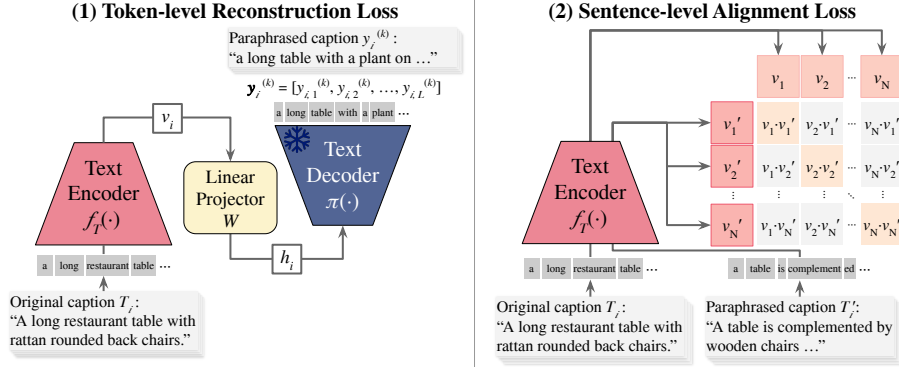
(1) Token-level Reconstruction Loss

Paraphrased caption $y_i^{(k)}$:
"a long table with a plant on …"

$\boldsymbol{y}_i^{(k)} = [y_{i,1}^{(k)}, y_{i,2}^{(k)}, \ldots, y_{i,L}^{(k)}]$

a long table with a plant …

$v_i$

Text Encoder $f_T(\cdot)$

Linear Projector $W$

Text Decoder $\pi(\cdot)$

$h_i$

a long restaurant table …

Original caption $T_i$:
"A long restaurant table with rattan rounded back chairs."

(2) Sentence-level Alignment Loss

| | $v_1$ | $v_2$ | ⋯ | $v_N$ |
|---|---|---|---|---|
| $v_1'$ | $v_1{\cdot}v_1'$ | $v_2{\cdot}v_1'$ | ⋯ | $v_N{\cdot}v_1'$ |
| $v_2'$ | $v_1{\cdot}v_2'$ | $v_2{\cdot}v_2'$ | ⋯ | $v_N{\cdot}v_2'$ |
| ⋮ | ⋮ | ⋮ | ⋱ | ⋮ |
| $v_N'$ | $v_1{\cdot}v_N'$ | $v_2{\cdot}v_N'$ | ⋯ | $v_N{\cdot}v_N'$ |

Text Encoder $f_T(\cdot)$

a long restaurant table …

a table is complement ed …

Original caption $T_i$:
"A long restaurant table with rattan rounded back chairs."

Paraphrased caption $T_i'$:
"A table is complemented by wooden chairs …"